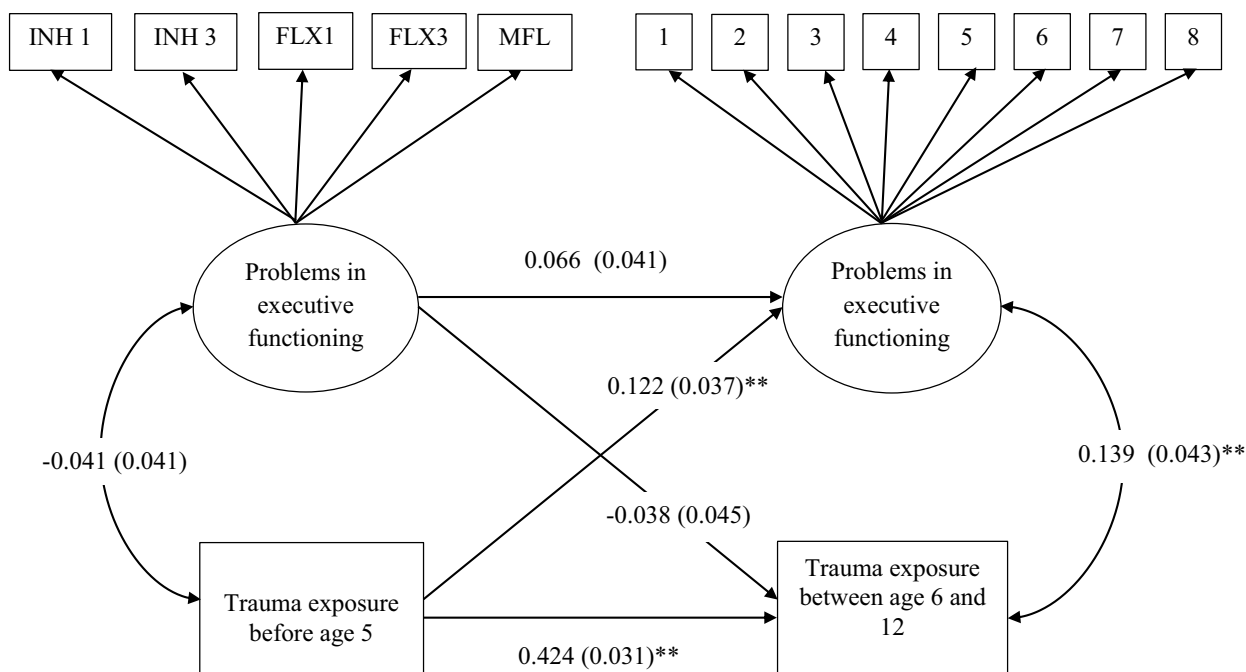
INH 1
INH 3
FLX1
FLX3
MFL

1
2
3
4
5
6
7
8

Problems in executive functioning

0.066 (0.041)

Problems in executive functioning

0.122 (0.037)**

-0.041 (0.041)

0.139 (0.043)**

-0.038 (0.045)

Trauma exposure before age 5

Trauma exposure between age 6 and 12

0.424 (0.031)**